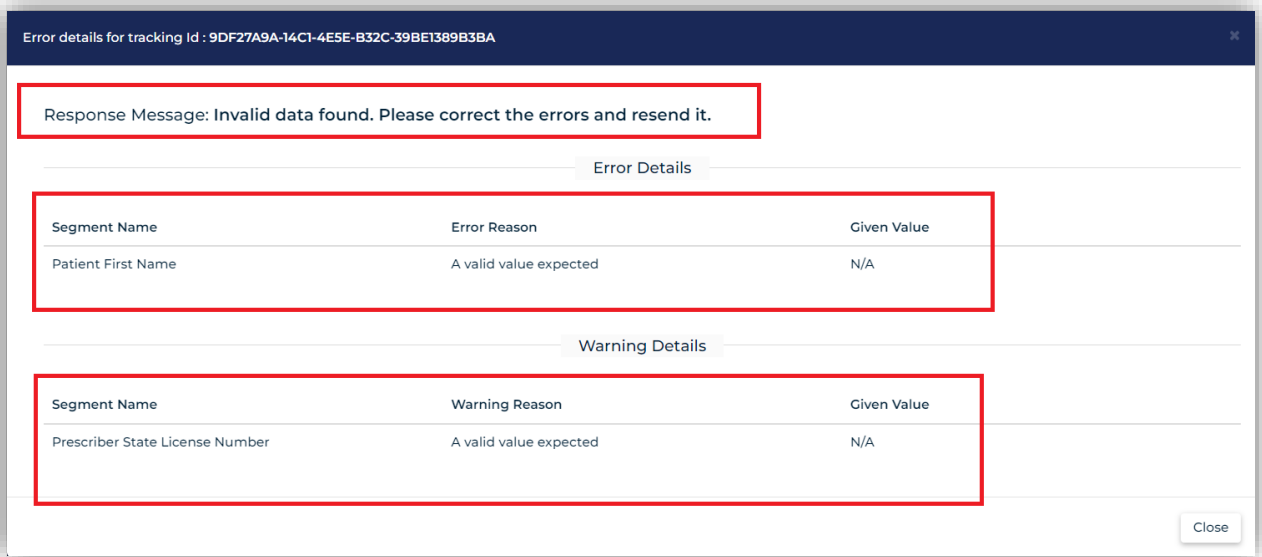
Error details for tracking Id : 9DF27A9A-14C1-4E5E-B32C-39BE1389B3BA

×

Response Message: Invalid data found. Please correct the errors and resend it.

Error Details

| Segment Name | Error Reason | Given Value |
|---|---|---|
| Patient First Name | A valid value expected | N/A |

Warning Details

| Segment Name | Warning Reason | Given Value |
|---|---|---|
| Prescriber State License Number | A valid value expected | N/A |

Close